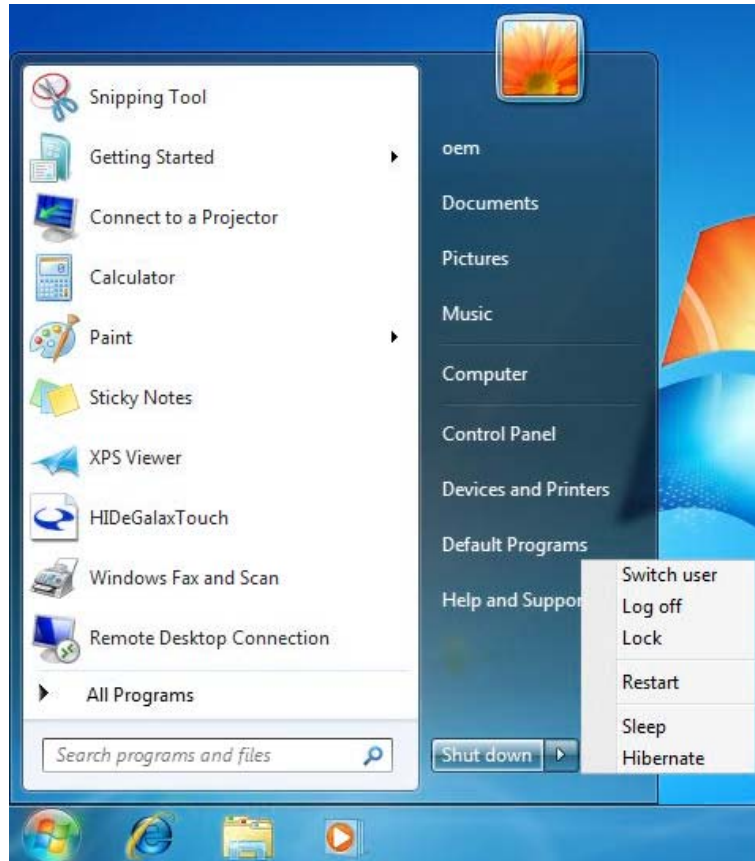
Snipping Tool
Getting Started
Connect to a Projector
Calculator
Paint
Sticky Notes
XPS Viewer
HIDeGalaxTouch
Windows Fax and Scan
Remote Desktop Connection
All Programs
Search programs and files

oem
Documents
Pictures
Music
Computer
Control Panel
Devices and Printers
Default Programs
Help and Suppor
Shut down

Switch user
Log off
Lock
Restart
Sleep
Hibernate